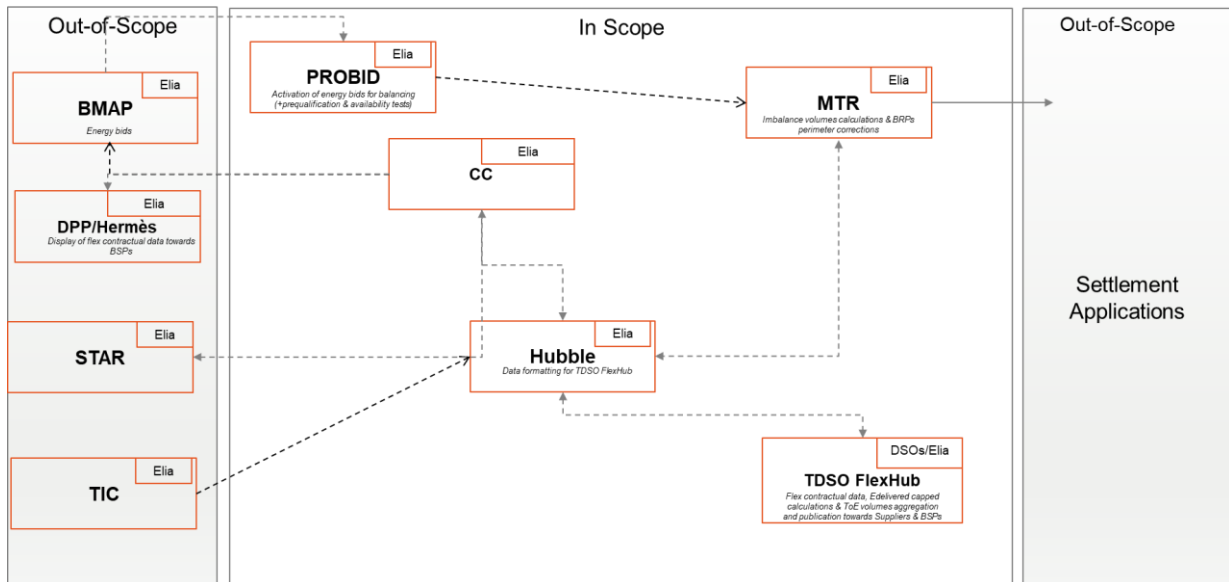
Out-of-Scope

Elia
BMAP
Energy bids

Elia
DPP/Hermès
Display of flex contractual data towards BSPs

Elia
STAR

Elia
TIC

In Scope

Elia
PROBID
Activation of energy bids for balancing (+prequalification & availability tests)

Elia
CC

Elia
Hubble
Data formatting for TDSO FlexHub

Elia
MTR
Imbalance volumes calculations & BRPs perimeter corrections

DSOs/Elia
TDSO FlexHub
Flex contractual data, Edelivered capped calculations & ToE volumes aggregation and publication towards Suppliers & BSPs

Out-of-Scope

Settlement Applications